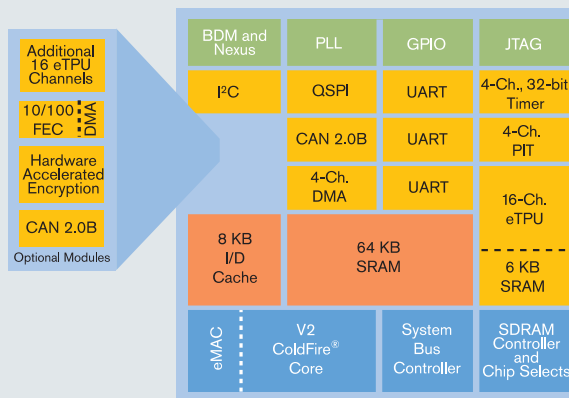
Additional 16 eTPU Channels

10/100 FEC

DMA

Hardware Accelerated Encryption

CAN 2.0B

Optional Modules

BDM and Nexus

PLL

GPIO

JTAG

I$^2$C

QSPI

UART

4-Ch., 32-bit Timer

CAN 2.0B

UART

4-Ch. PIT

4-Ch. DMA

UART

16-Ch. eTPU

8 KB I/D Cache

64 KB SRAM

6 KB SRAM

eMAC

V2 ColdFire® Core

System Bus Controller

SDRAM Controller and Chip Selects